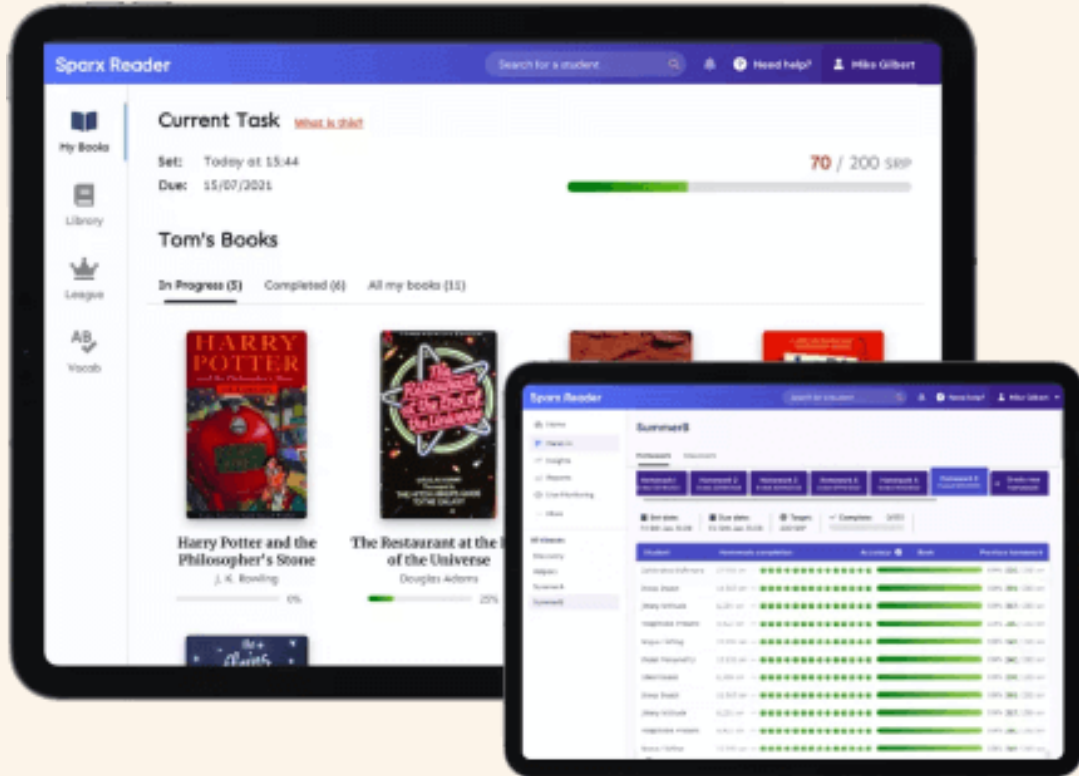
Sparx Reader

Search for a student

Need help?

Mike Gilbert

My Books

Library

League

AB

Vocab

Current Task What is this?

Set: Today at 15:44

Due: 15/07/2021

70 / 200 SRP

Tom's Books

In Progress (5) Completed (6) All my books (11)

HARRY POTTER

Harry Potter and the Philosopher's Stone

J. K. Rowling

0%

The Restaurant at the End of the Universe

The Restaurant at the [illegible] of the Universe

Douglas Adams

25%

Sparx Reader

Search for a student

Need help?

Mike Gilbert

Home

Hand in

Insights

Reports

Live Monitoring

More

Summer8

Homework

Homework 1

Homework 2

Homework 3

Homework 4

Homework 5

Homework 6

Create new homework

Set date

Due date

Target

Complete

Student

Homework completion

Accuracy

Book

Previous homework

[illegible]